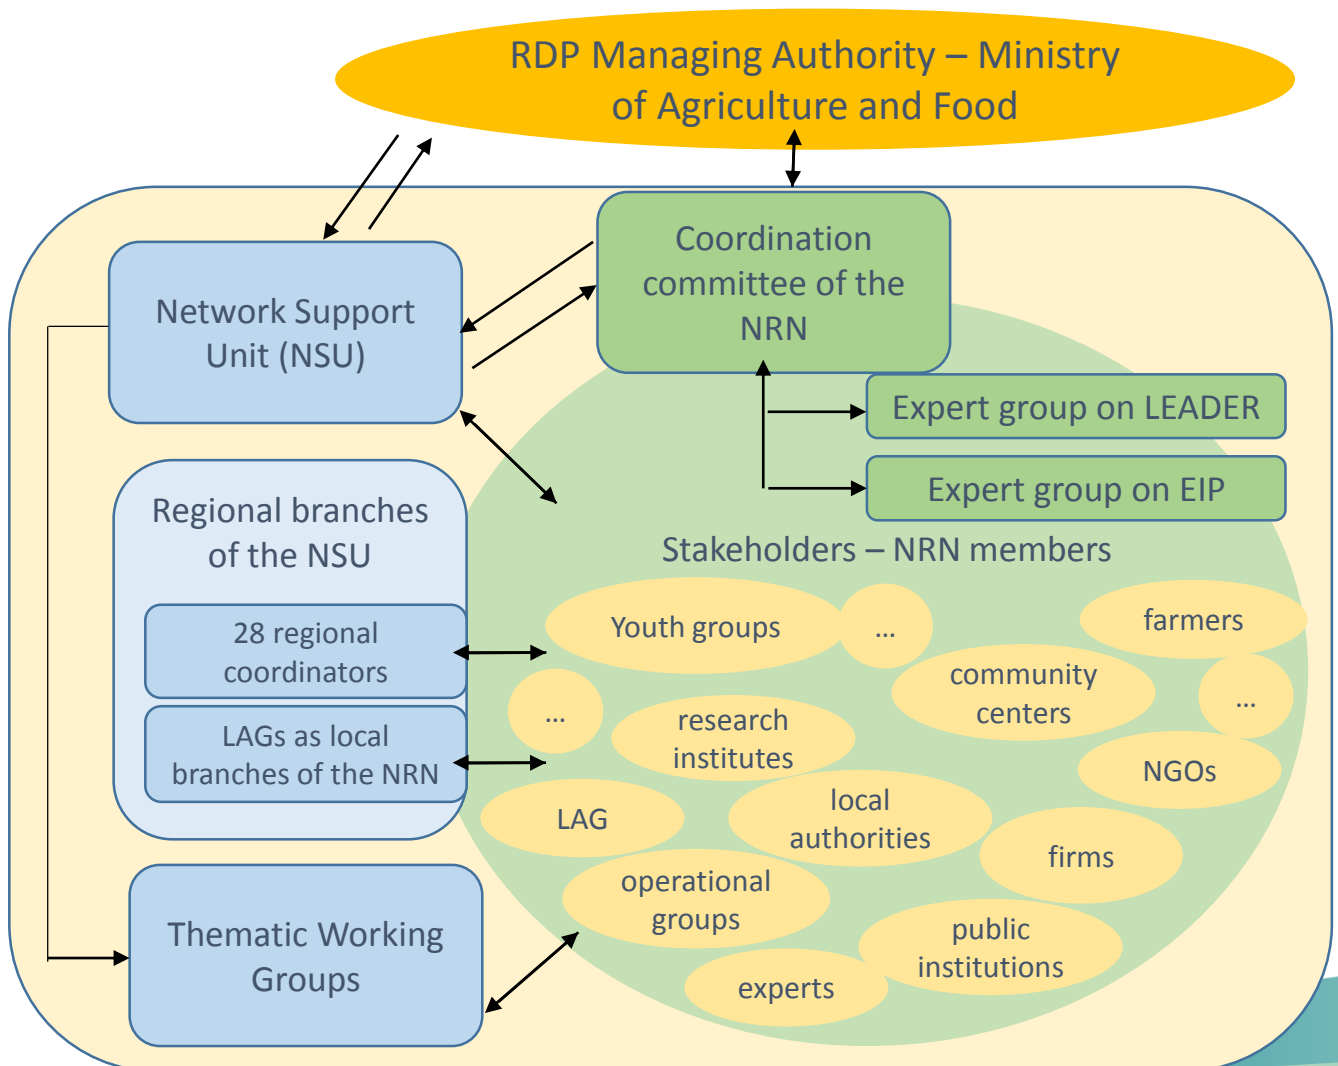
RDP Managing Authority – Ministry of Agriculture and Food

Network Support Unit (NSU)

Coordination committee of the NRN

Expert group on LEADER

Expert group on EIP

Regional branches of the NSU

28 regional coordinators

LAGs as local branches of the NRN

Stakeholders – NRN members

Youth groups

…

farmers

community centers

…

…

research institutes

NGOs

LAG

local authorities

firms

operational groups

public institutions

experts

Thematic Working Groups